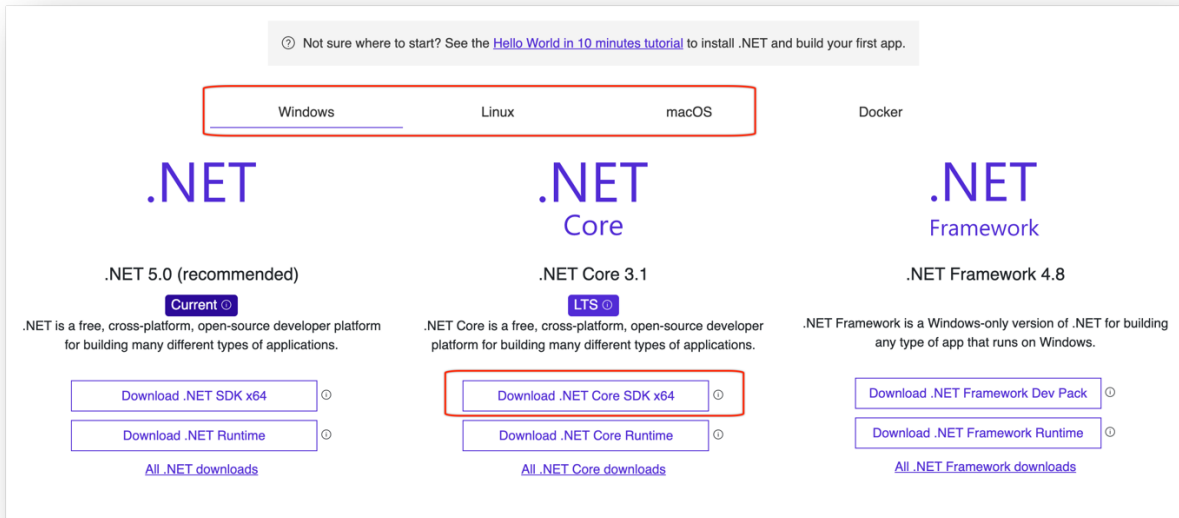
? Not sure where to start? See the Hello World in 10 minutes tutorial to install .NET and build your first app.

Windows Linux macOS Docker

.NET

.NET 5.0 (recommended)

Current ⓘ

.NET is a free, cross-platform, open-source developer platform for building many different types of applications.

Download .NET SDK x64 ⓘ

Download .NET Runtime ⓘ

All .NET downloads

.NET Core

.NET Core 3.1

LTS ⓘ

.NET Core is a free, cross-platform, open-source developer platform for building many different types of applications.

Download .NET Core SDK x64 ⓘ

Download .NET Core Runtime ⓘ

All .NET Core downloads

.NET Framework

.NET Framework 4.8

.NET Framework is a Windows-only version of .NET for building any type of app that runs on Windows.

Download .NET Framework Dev Pack ⓘ

Download .NET Framework Runtime ⓘ

All .NET Framework downloads